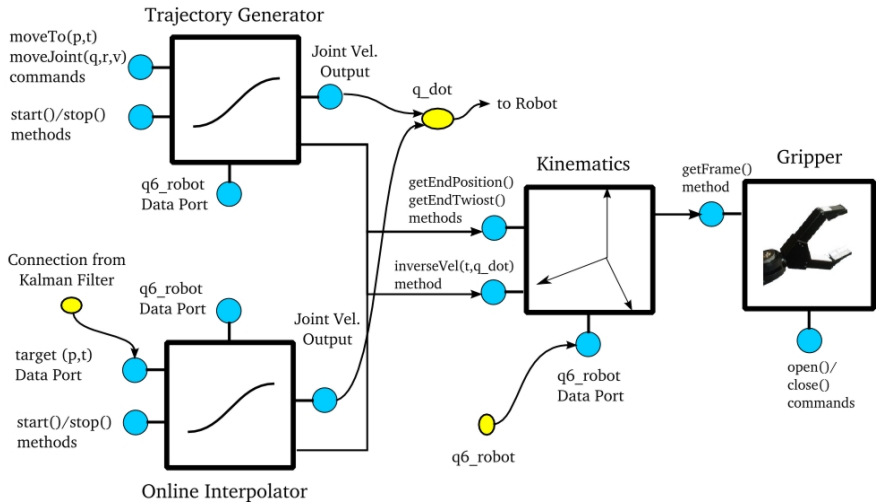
Trajectory Generator

moveTo(p,t)
moveJoint(q,r,v)
commands

start()/stop()
methods

Joint Vel.
Output

q_dot

to Robot

q6_robot
Data Port

Kinematics

getFrame()
method

Gripper

getEndPosition()
getEndTwiost()
methods

inverseVel(t,q_dot)
method

Connection from
Kalman Filter

q6_robot
Data Port

Joint Vel.
Output

target (p,t)
Data Port

start()/stop()
methods

q6_robot
Data Port

open()/
close()
commands

q6_robot

Online Interpolator